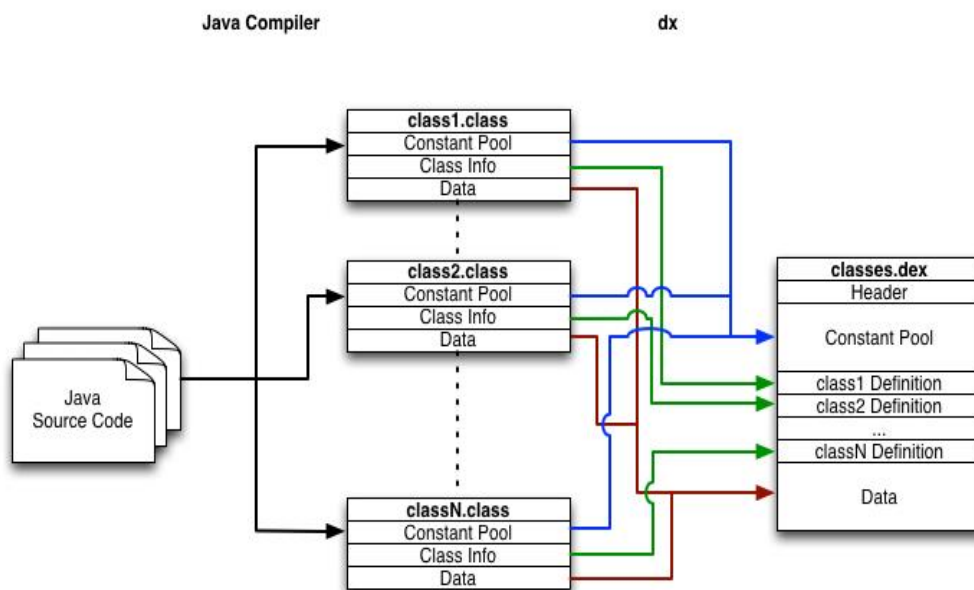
Java Compiler

dx

Java Source Code

class1.class
Constant Pool
Class Info
Data

class2.class
Constant Pool
Class Info
Data

classN.class
Constant Pool
Class Info
Data

classes.dex
Header
Constant Pool
class1 Definition
class2 Definition
...
classN Definition
Data